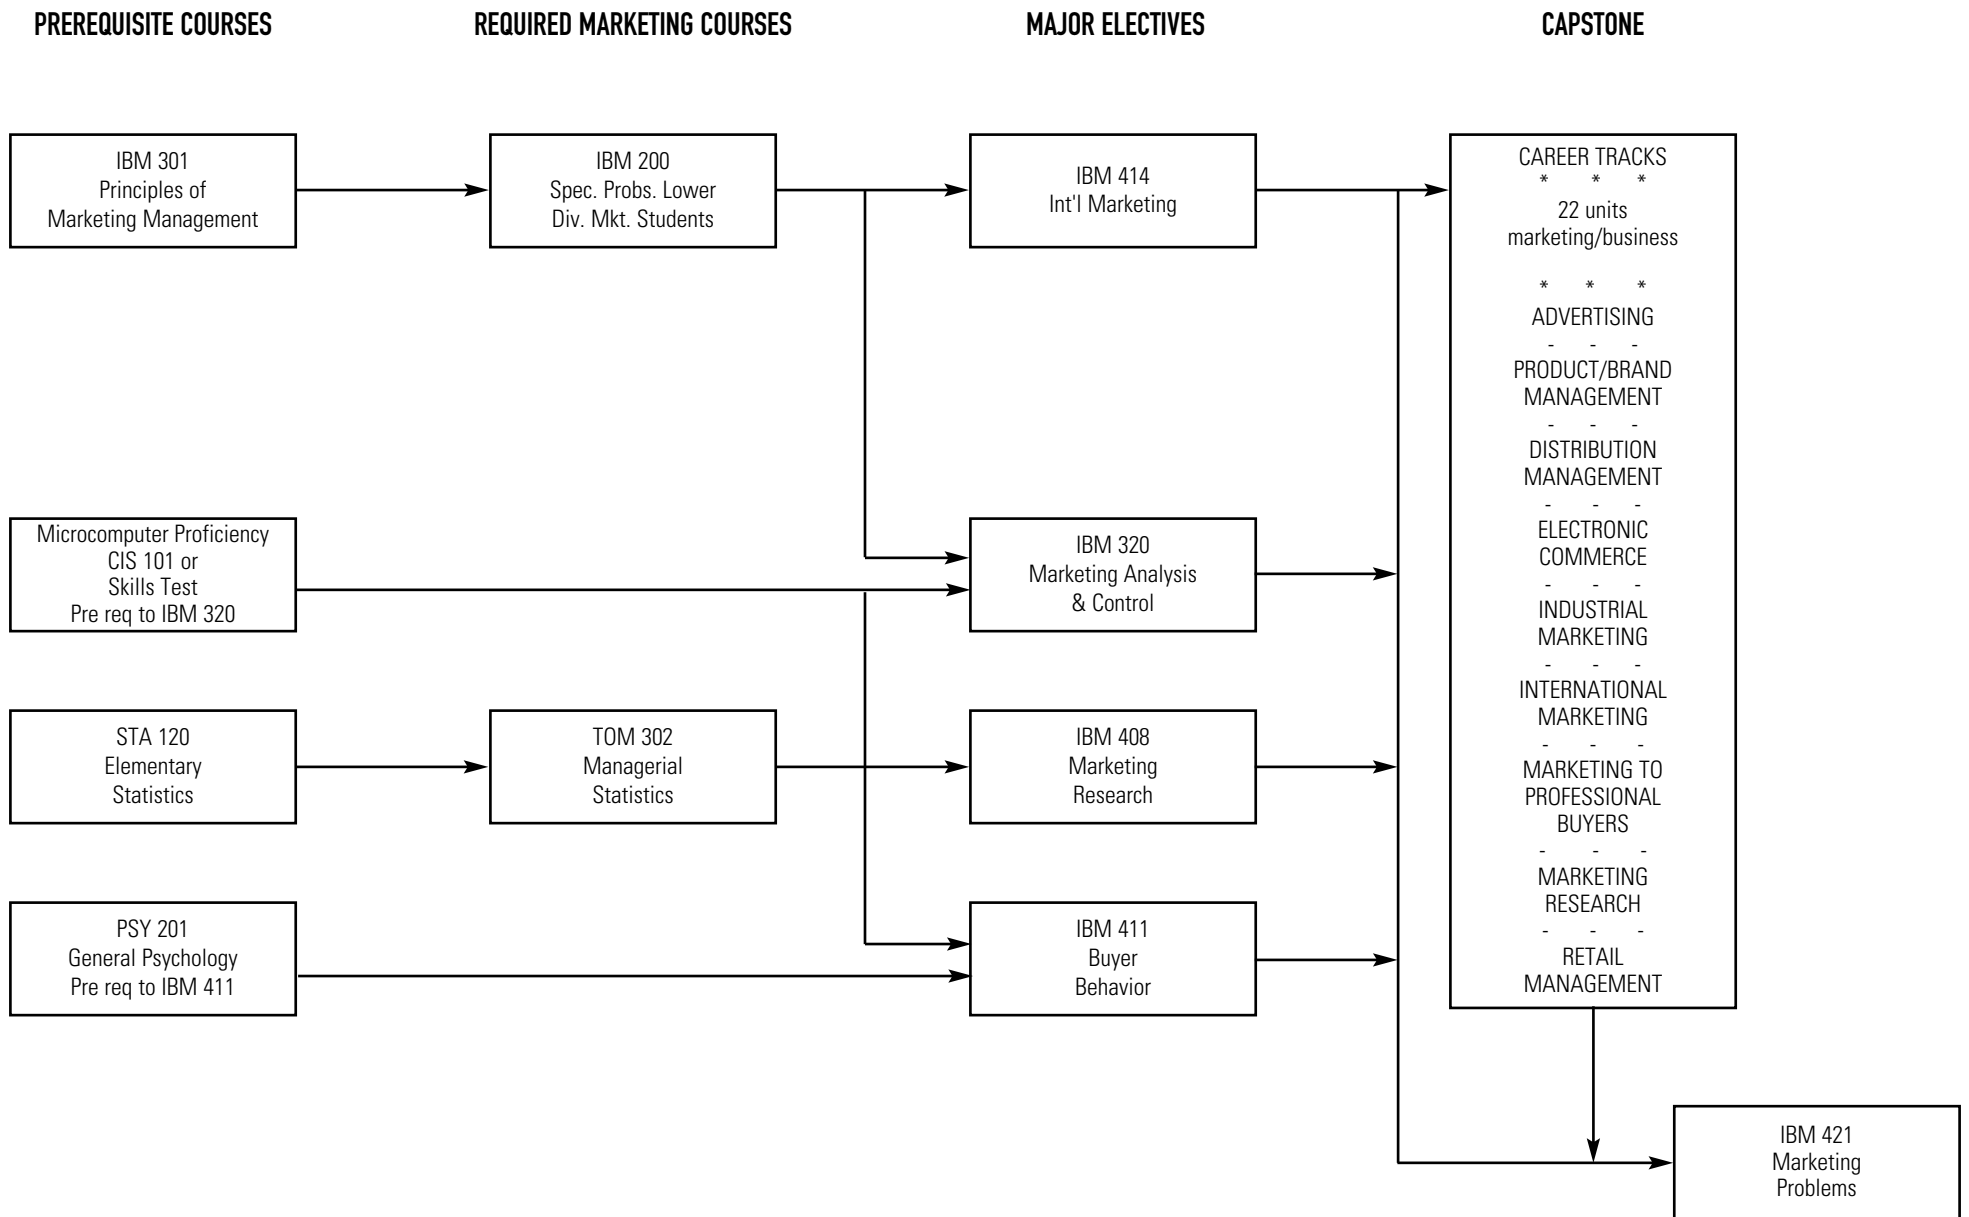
PREREQUISITE COURSES

REQUIRED MARKETING COURSES

MAJOR ELECTIVES

CAPSTONE

IBM 301
Principles of
Marketing Management

IBM 200
Spec. Probs. Lower
Div. Mkt. Students

IBM 414
Int'l Marketing

CAREER TRACKS
* * *
22 units
marketing/business
* * *
ADVERTISING
- - -
PRODUCT/BRAND
MANAGEMENT
- - -
DISTRIBUTION
MANAGEMENT
- - -
ELECTRONIC
COMMERCE
- - -
INDUSTRIAL
MARKETING
- - -
INTERNATIONAL
MARKETING
- - -
MARKETING TO
PROFESSIONAL
BUYERS
- - -
MARKETING
RESEARCH
- - -
RETAIL
MANAGEMENT

Microcomputer Proficiency
CIS 101 or
Skills Test
Pre req to IBM 320

IBM 320
Marketing Analysis
& Control

STA 120
Elementary
Statistics

TOM 302
Managerial
Statistics

IBM 408
Marketing
Research

PSY 201
General Psychology
Pre req to IBM 411

IBM 411
Buyer
Behavior

IBM 421
Marketing
Problems